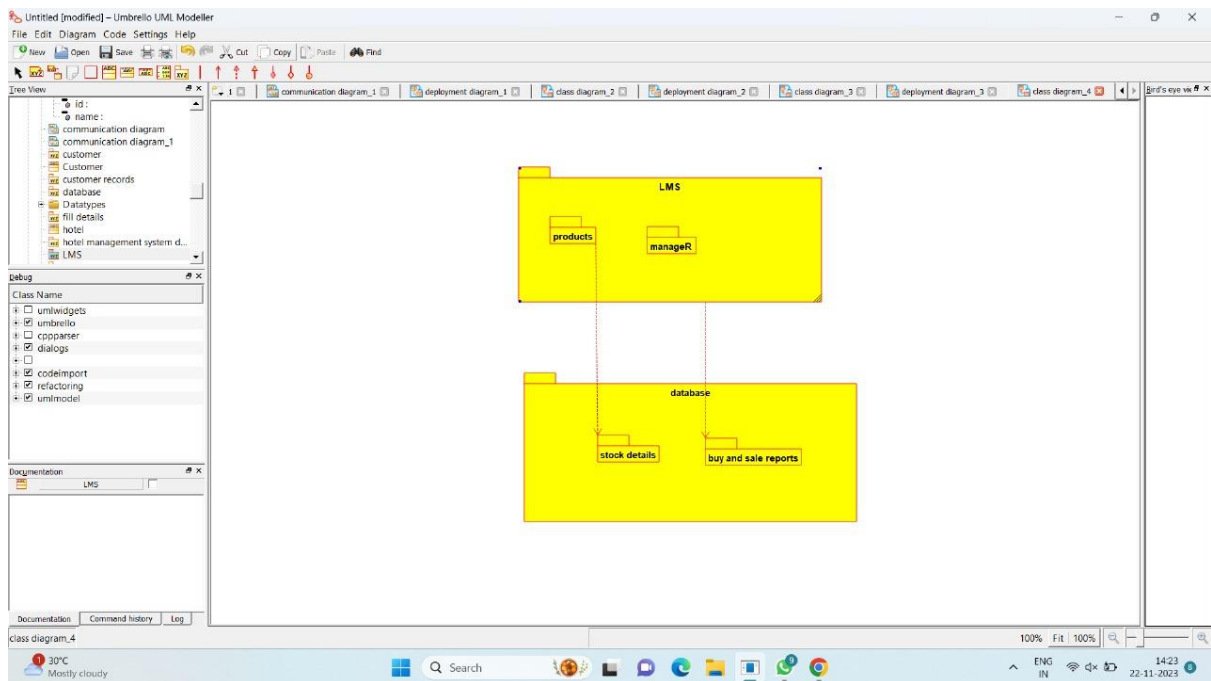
Untitled [modified] – Umbrello UML Modeller

File Edit Diagram Code Settings Help

New Open Save Cut Copy Paste Find

Tree View

id :
name :
communication diagram
communication diagram_1
customer
Customer
customer records
database
Datatypes
fill details
hotel
hotel management system d...
LMS

Debug

Class Name

umlwidgets
umbrello
cppparser
dialogs

codeimport
refactoring
umlmodel

Documentation

LMS

Documentation | Command history | Log

1 | communication diagram_1 | deployment diagram_1 | class diagram_2 | deployment diagram_2 | class diagram_3 | deployment diagram_3 | class diagram_4

Bird's eye vie

LMS

products

manageR

database

stock details

buy and sale reports

class diagram_4

100% Fit 100%

30°C
Mostly cloudy

Search

ENG
IN

14:23
22-11-2023